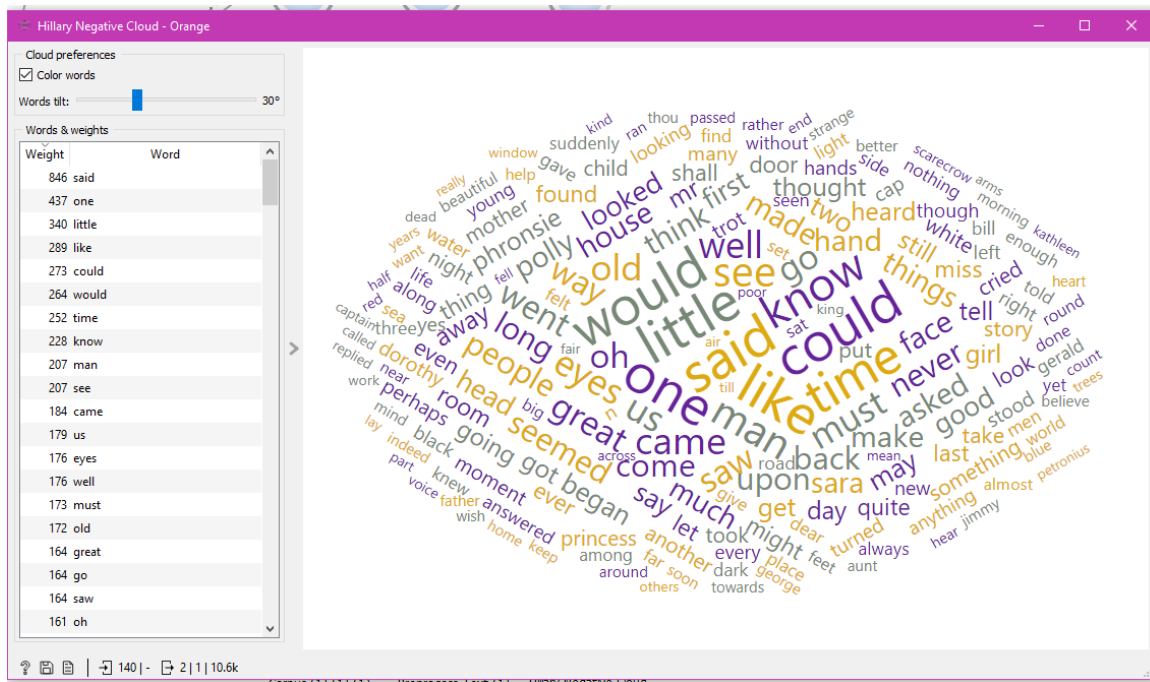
Hillary Negative Cloud - Orange

Cloud preferences
Color words
Words tilt: 30°

Words & weights

| Weight | Word |
|---|---|
| 846 | said |
| 437 | one |
| 340 | little |
| 289 | like |
| 273 | could |
| 264 | would |
| 252 | time |
| 228 | know |
| 207 | man |
| 207 | see |
| 184 | came |
| 179 | us |
| 176 | eyes |
| 176 | well |
| 173 | must |
| 172 | old |
| 164 | great |
| 164 | go |
| 164 | saw |
| 161 | oh |

said one little like could would time know man see came us eyes well must old great go saw oh went upon long people back think way house looked made thought first come looked face never asked good make head seemed much began say may get day quite sara polly phronsie going got room away even perhaps dorothy thing night along life water mother young beautiful really window help gave suddenly child found looking thou ran kind passed find many rather end without light strange hands better side cap two heard hand still things miss white though nothing scarecrow arms morning kathleen enough bill left cried tell story look right told heart round done gerald count trees yet believe stood men world blue petronius almost something anything jimmy hear always aunt feet turned place george every took dark towards around far soon others another among princess keep home answered father wish voice part indeed lay mind work replied called captain red half years want sea three yes felt fell mr trot set seen poor sat king fair air till n big across knew moment ever black let give dear road mean new take last put shall door us

140 | - 2 | 1 | 10.6k